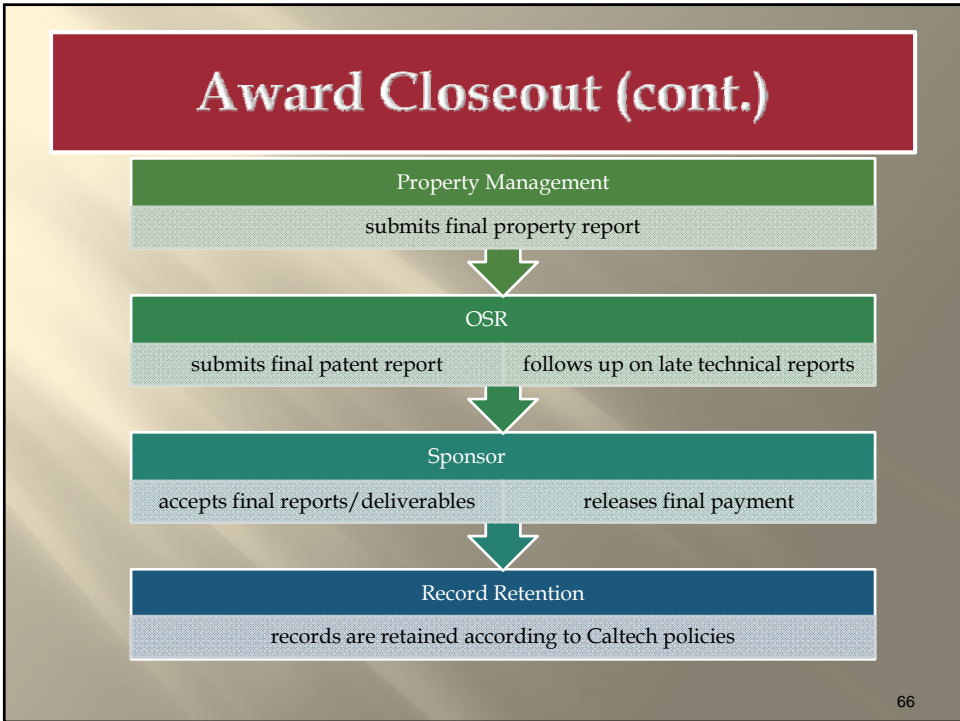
Award Closeout (cont.)

Property Management

submits final property report

OSR

submits final patent report

follows up on late technical reports

Sponsor

accepts final reports/deliverables

releases final payment

Record Retention

records are retained according to Caltech policies

66